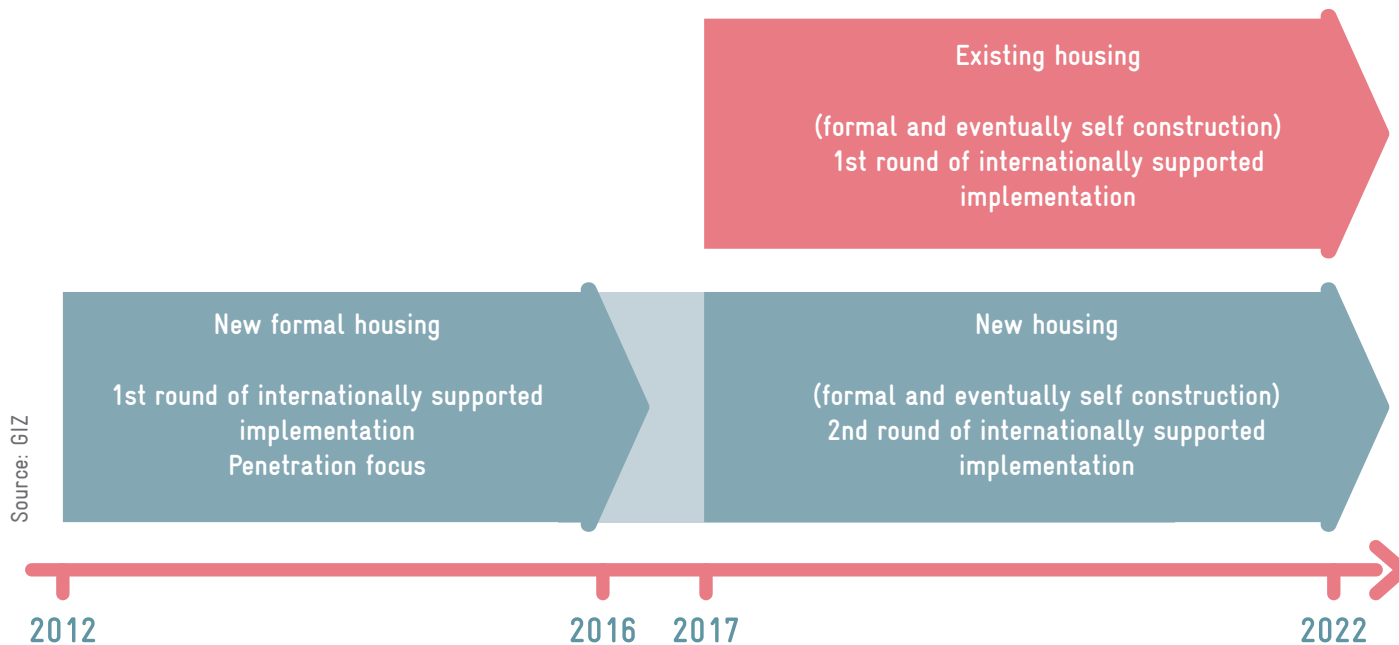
Existing housing

(formal and eventually self construction)
1st round of internationally supported implementation

New formal housing

1st round of internationally supported implementation
Penetration focus

New housing

(formal and eventually self construction)
2nd round of internationally supported implementation

Source: GIZ

2012

2016

2017

2022